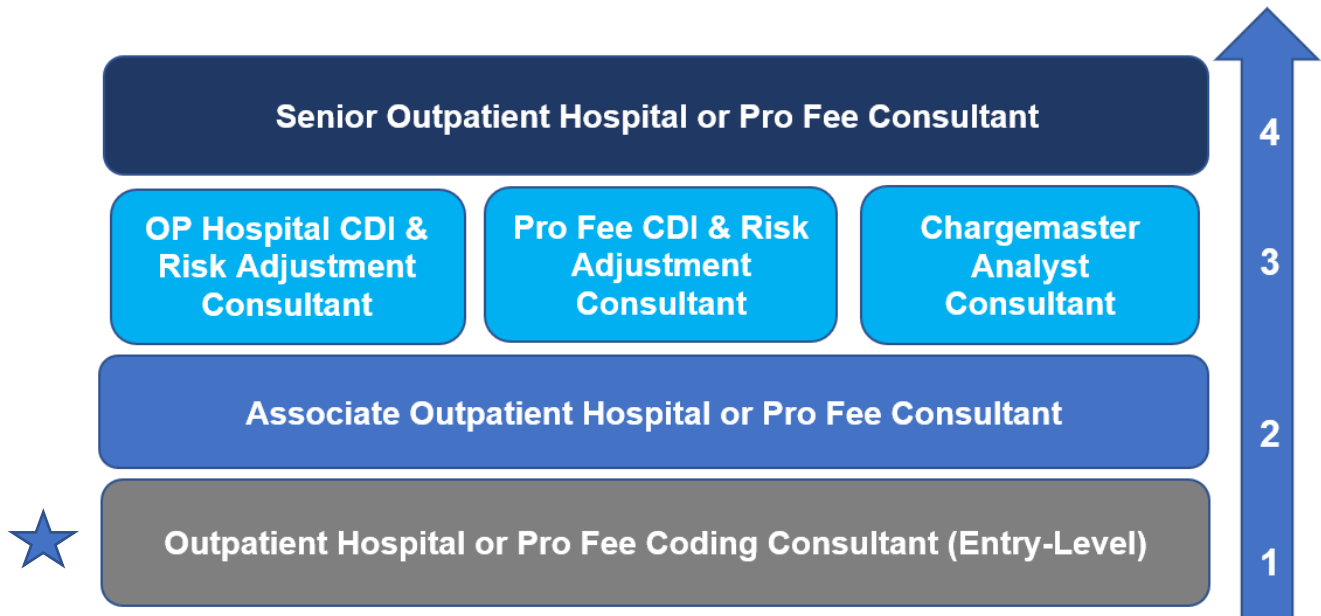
Senior Outpatient Hospital or Pro Fee Consultant

4

OP Hospital CDI & Risk Adjustment Consultant

Pro Fee CDI & Risk Adjustment Consultant

Chargemaster Analyst Consultant

3

Associate Outpatient Hospital or Pro Fee Consultant

2

Outpatient Hospital or Pro Fee Coding Consultant (Entry-Level)

1